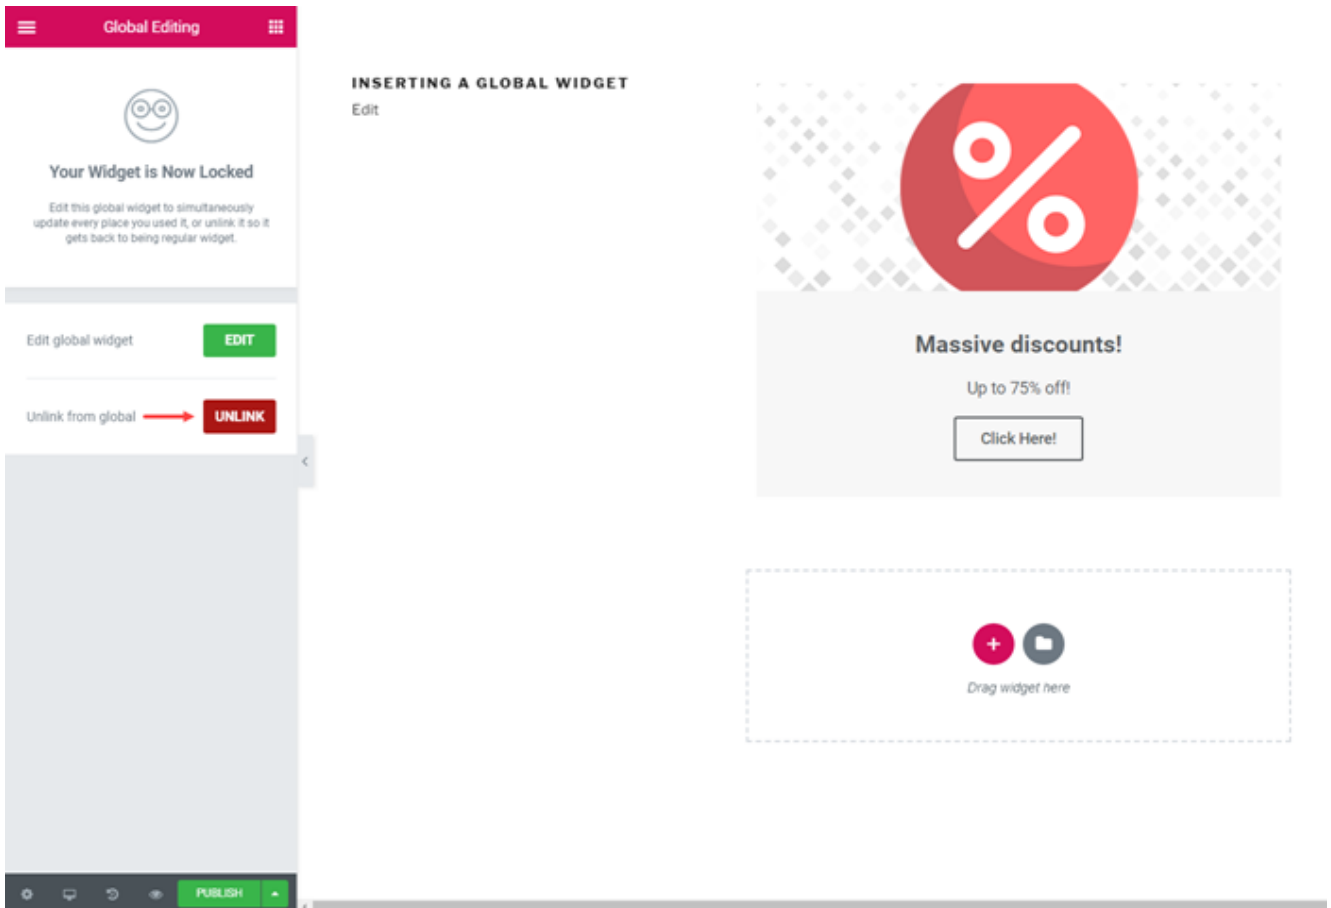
Global Editing

Your Widget is Now Locked

Edit this global widget to simultaneously update every place you used it, or unlink it so it gets back to being regular widget.

Edit global widget EDIT

Unlink from global UNLINK

PUBLISH

INSERTING A GLOBAL WIDGET

Edit

%

Massive discounts!

Up to 75% off!

Click Here!

Drag widget here